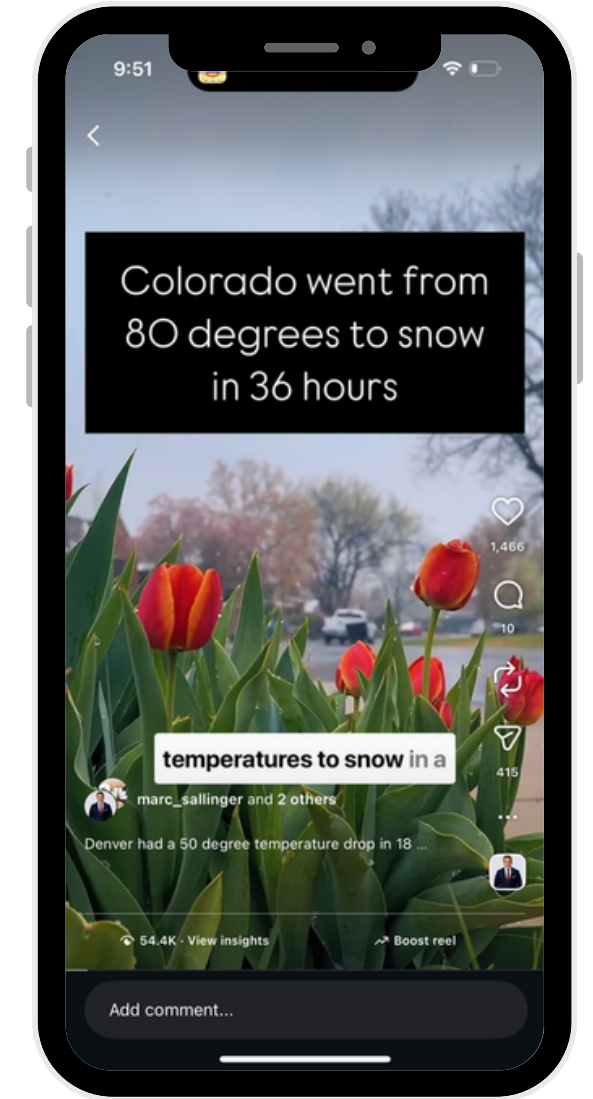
9:51

Colorado went from 80 degrees to snow in 36 hours

1,466

10

415

temperatures to snow in a

marc_sallinger and 2 others

Denver had a 50 degree temperature drop in 18 ...

54.4K · View insights

Boost reel

Add comment...